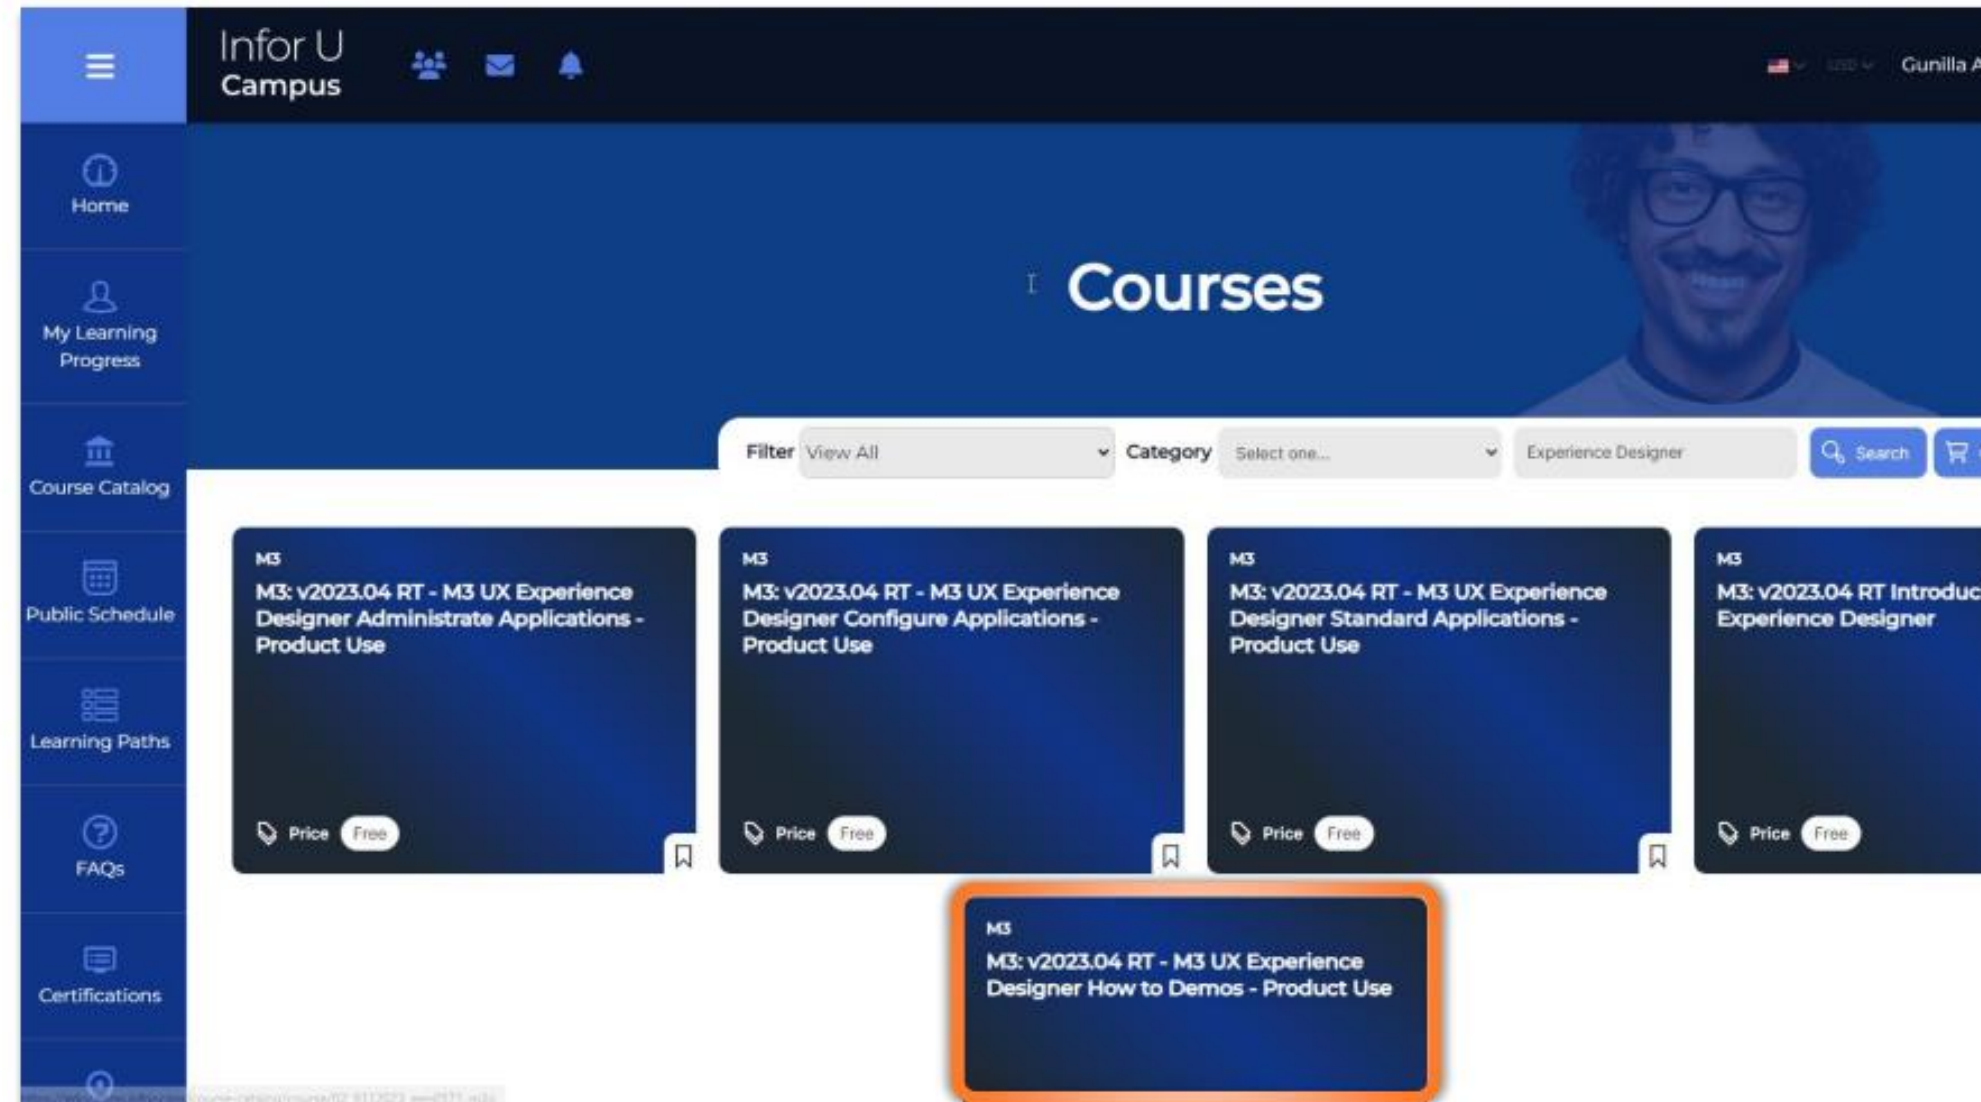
Infor U
Campus

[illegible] Gunilla A

Home

My Learning Progress

Course Catalog

Public Schedule

Learning Paths

FAQs

Certifications

Courses

Filter View All
Category Select one...
Experience Designer
Search

M3
M3: v2023.04 RT - M3 UX Experience Designer Administrate Applications - Product Use
Price Free

M3
M3: v2023.04 RT - M3 UX Experience Designer Configure Applications - Product Use
Price Free

M3
M3: v2023.04 RT - M3 UX Experience Designer Standard Applications - Product Use
Price Free

M3
M3: v2023.04 RT Introduc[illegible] Experience Designer
Price Free

M3
M3: v2023.04 RT - M3 UX Experience Designer How to Demos - Product Use

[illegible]